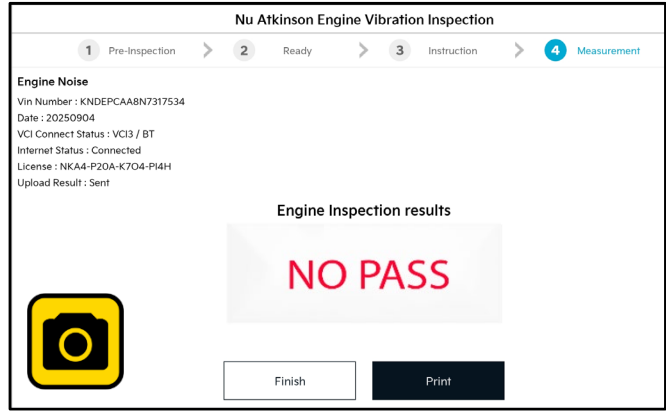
Nu Atkinson Engine Vibration Inspection

1 Pre-Inspection
2 Ready
3 Instruction
4 Measurement

Engine Noise

Vin Number : KNDEPCAA8N7317534
Date : 20250904
VCI Connect Status : VCI3 / BT
Internet Status : Connected
License : NKA4-P20A-K7O4-PI4H
Upload Result : Sent

Engine Inspection results

NO PASS

Finish

Print